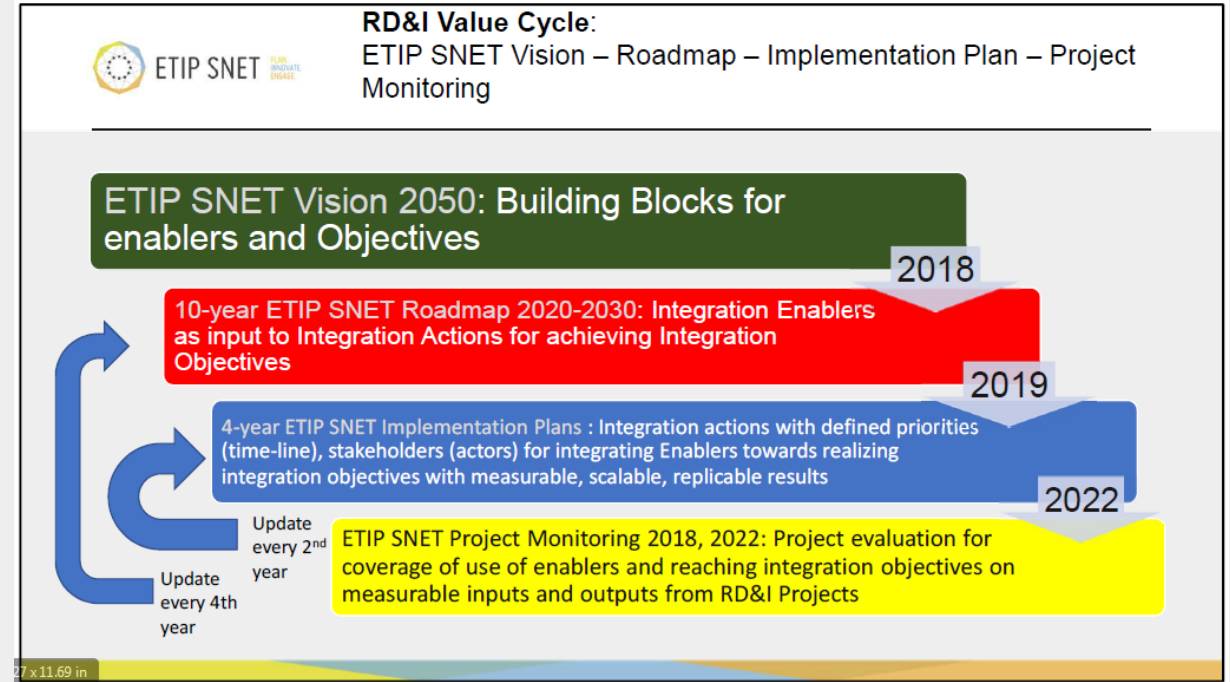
ETIP SNET PLAN INNOVATE ENGAGE

**RD&I Value Cycle**:
ETIP SNET Vision – Roadmap – Implementation Plan – Project Monitoring

ETIP SNET Vision 2050: Building Blocks for enablers and Objectives

2018

10-year ETIP SNET Roadmap 2020-2030: Integration Enablers as input to Integration Actions for achieving Integration Objectives

2019

4-year ETIP SNET Implementation Plans : Integration actions with defined priorities (time-line), stakeholders (actors) for integrating Enablers towards realizing integration objectives with measurable, scalable, replicable results

2022

Update every 2$^{nd}$ year

ETIP SNET Project Monitoring 2018, 2022: Project evaluation for coverage of use of enablers and reaching integration objectives on measurable inputs and outputs from RD&I Projects

Update every 4th year

27 x 11.69 in